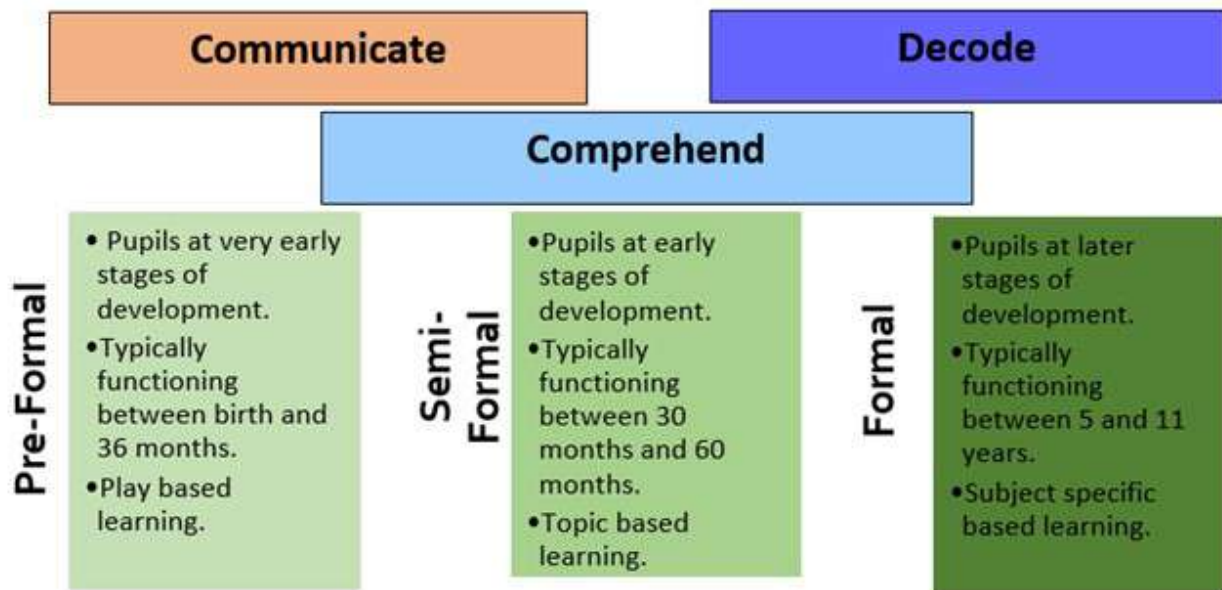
Communicate

Decode

Comprehend

Pre-Formal

• Pupils at very early stages of development.
• Typically functioning between birth and 36 months.
• Play based learning.

Semi-Formal

• Pupils at early stages of development.
• Typically functioning between 30 months and 60 months.
• Topic based learning.

Formal

• Pupils at later stages of development.
• Typically functioning between 5 and 11 years.
• Subject specific based learning.